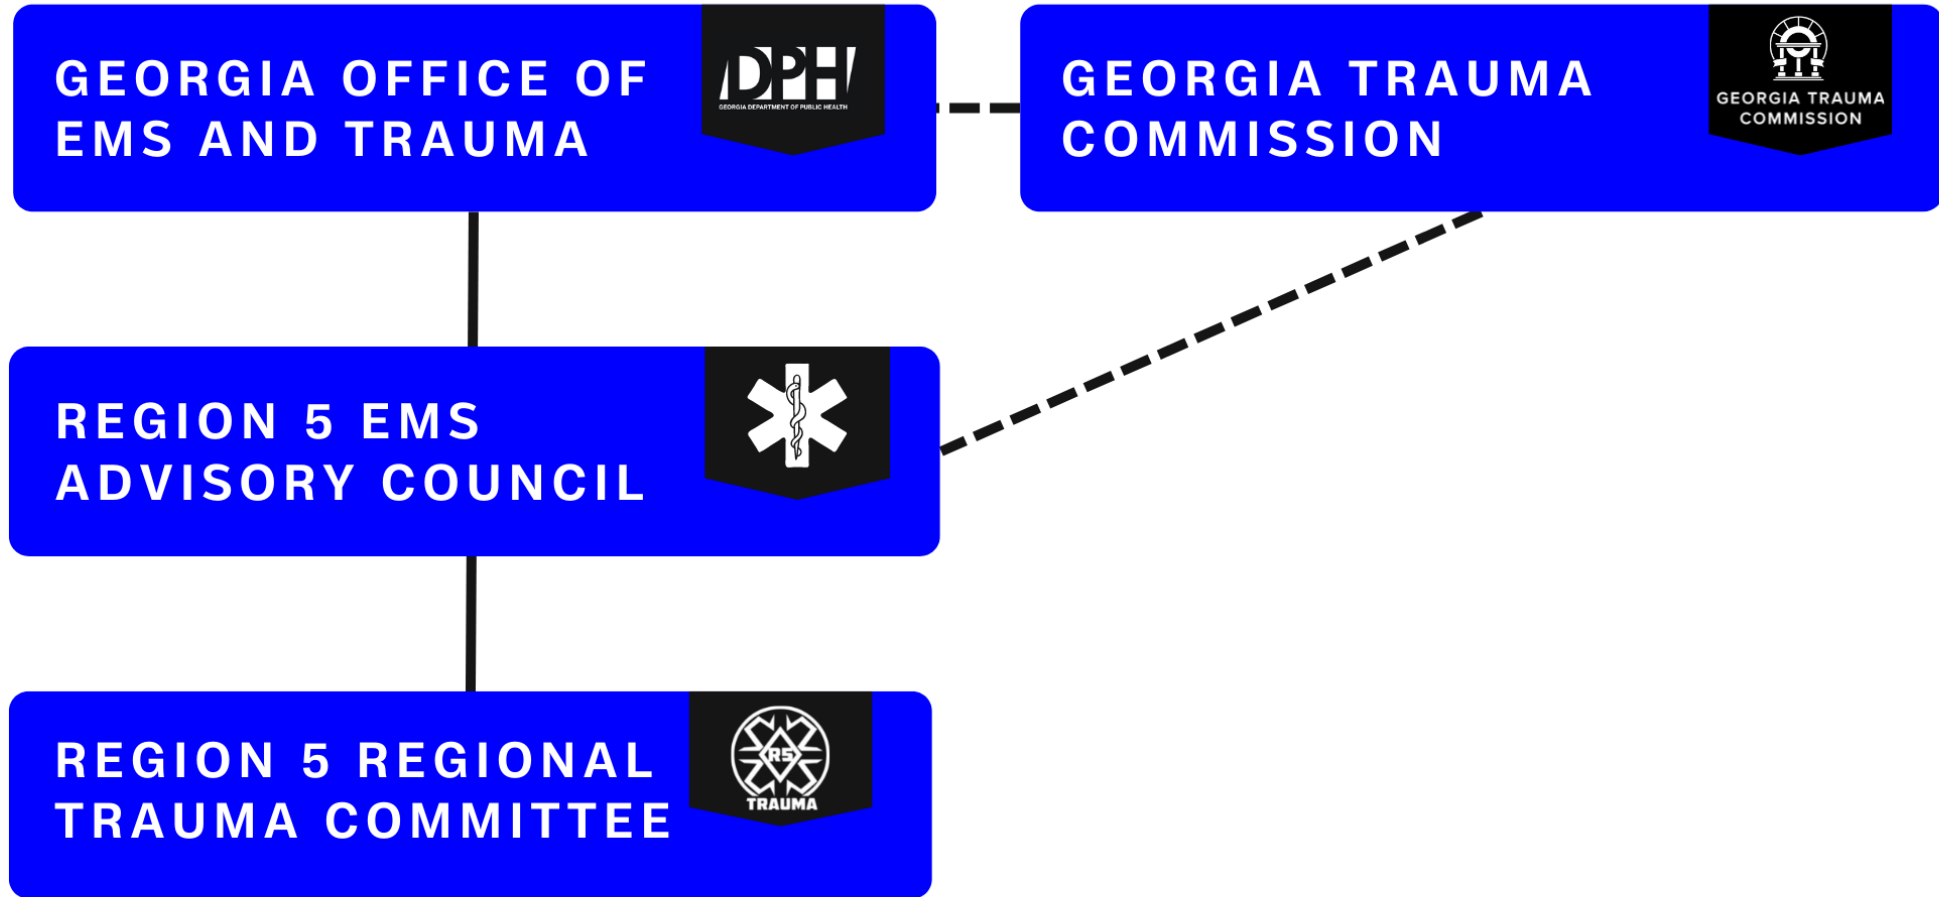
GEORGIA OFFICE OF EMS AND TRAUMA

DPH
GEORGIA DEPARTMENT OF PUBLIC HEALTH

GEORGIA TRAUMA COMMISSION

GEORGIA TRAUMA COMMISSION

REGION 5 EMS ADVISORY COUNCIL

REGION 5 REGIONAL TRAUMA COMMITTEE

R5
TRAUMA